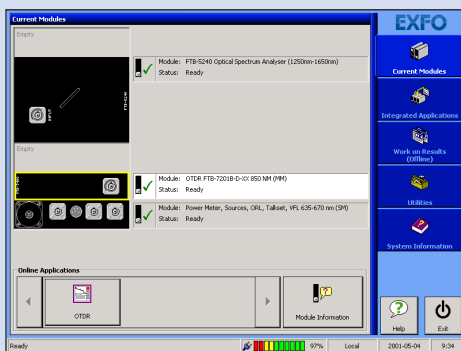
Current Modules

EXFO

Empty

FTB-5240

Module: FTB-5240 Optical Spectrum Analyser (1250nm-1650nm)
Status: Ready

Empty

Module: OTDR FTB-7201B-D-XX 850 NM (MM)
Status: Ready

Module: Power Meter, Sources, ORL, Talkset, VFL 635-670 nm (SM)
Status: Ready

Current Modules

Integrated Applications

Work on Results (Offline)

Utilities

System Information

Online Applications

OTDR

Module Information

Help

Exit

Ready

97%

Local

2001-05-04

9:34